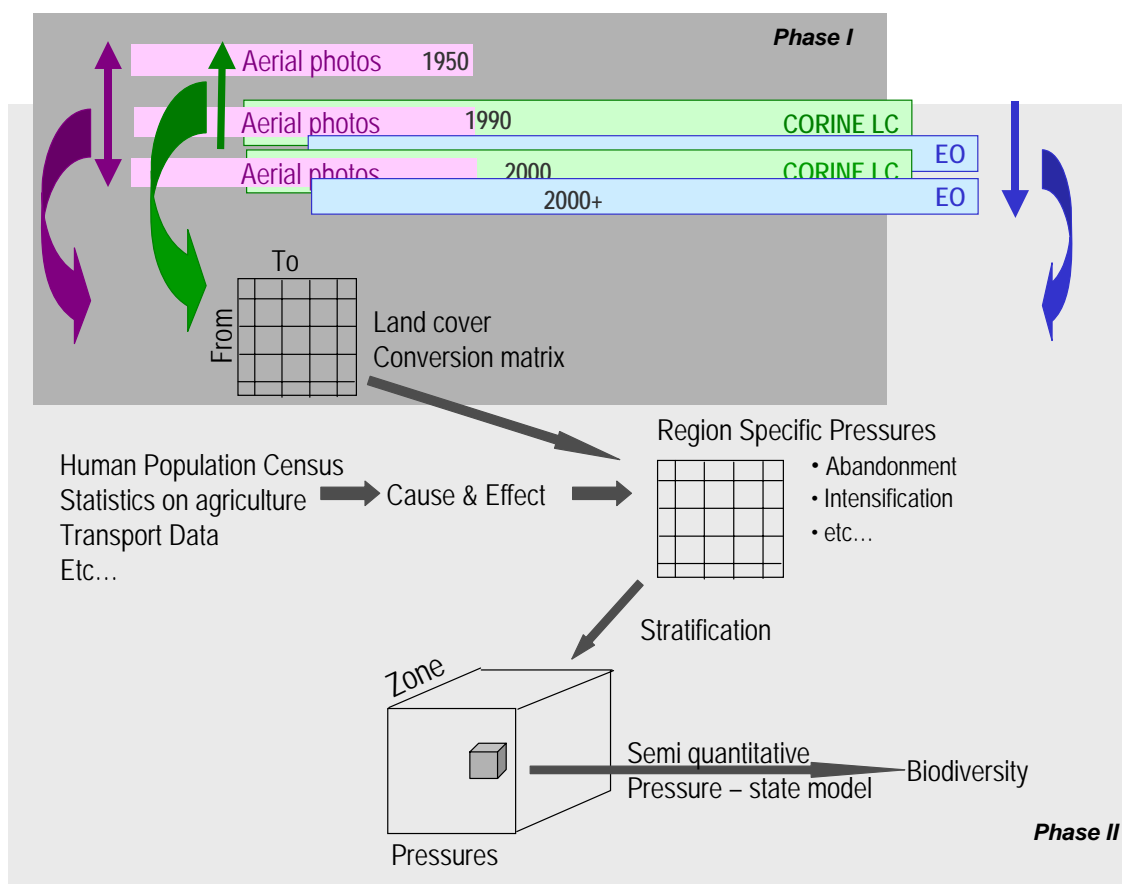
Phase I

Aerial photos 1950

Aerial photos 1990 CORINE LC

EO

Aerial photos 2000 CORINE LC

2000+ EO

To

From

Land cover
Conversion matrix

Region Specific Pressures

• Abandonment
• Intensification
• etc…

Human Population Census
Statistics on agriculture
Transport Data
Etc…

Cause & Effect

Stratification

Zone

Semi quantitative
Pressure – state model

Biodiversity

Pressures

Phase II